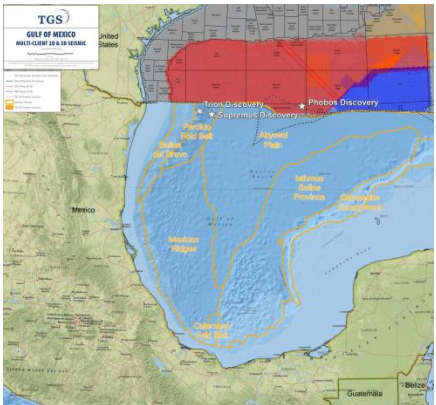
TGS
GULF OF MEXICO
MULTI-CLIENT 2D & 3D SEISMIC

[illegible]

United States

Trion Discovery
Supremus Discovery
Phobos Discovery
Perdido Fold Belt
Salina del Bravo
Abyssal Plain
Gulf of Mexico
Isthmus Saline Province
Campeche Escarpment
Mexico
Mexican Ridges
Catemaco Fold Belt
Guatemala
Belize